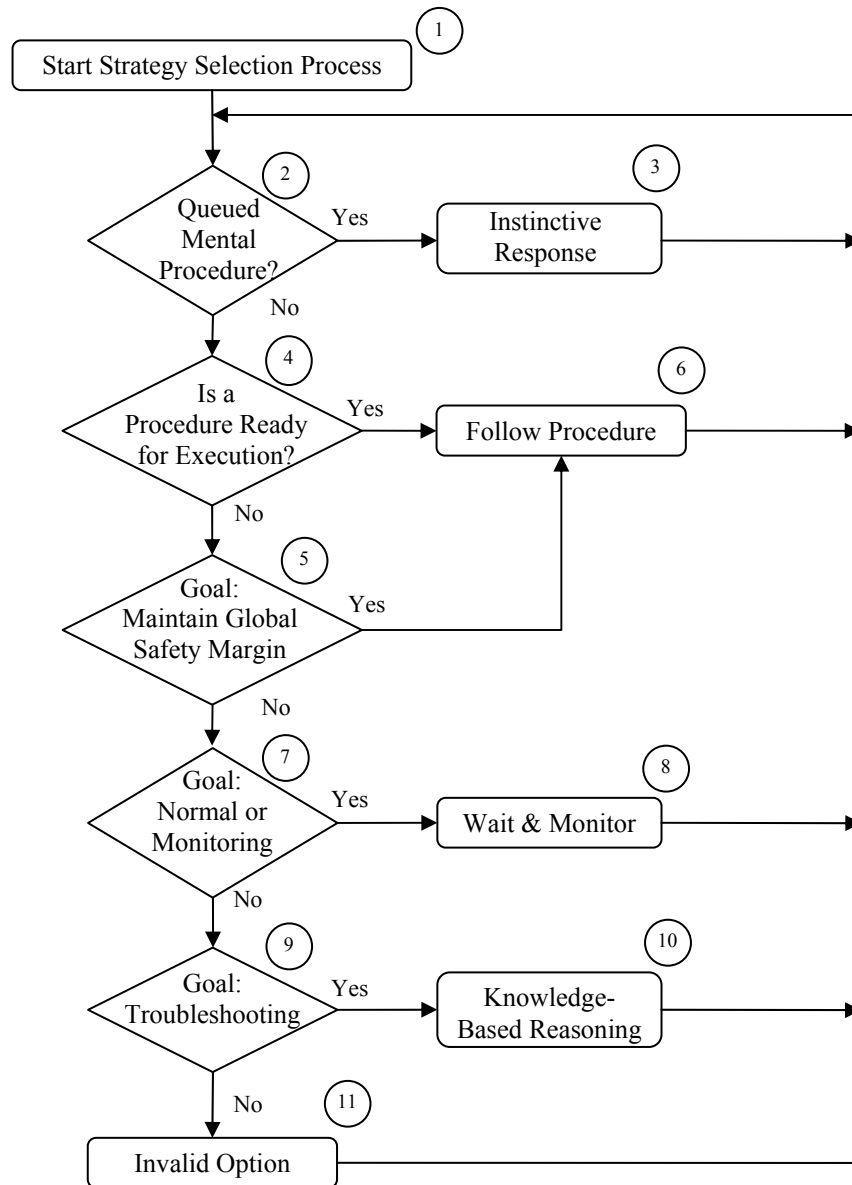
1
Start Strategy Selection Process

2
Queued Mental Procedure?
Yes
3
Instinctive Response
No

4
Is a Procedure Ready for Execution?
Yes
6
Follow Procedure
No

5
Goal: Maintain Global Safety Margin
Yes
No

7
Goal: Normal or Monitoring
Yes
8
Wait & Monitor
No

9
Goal: Troubleshooting
Yes
10
Knowledge-Based Reasoning
No

11
Invalid Option